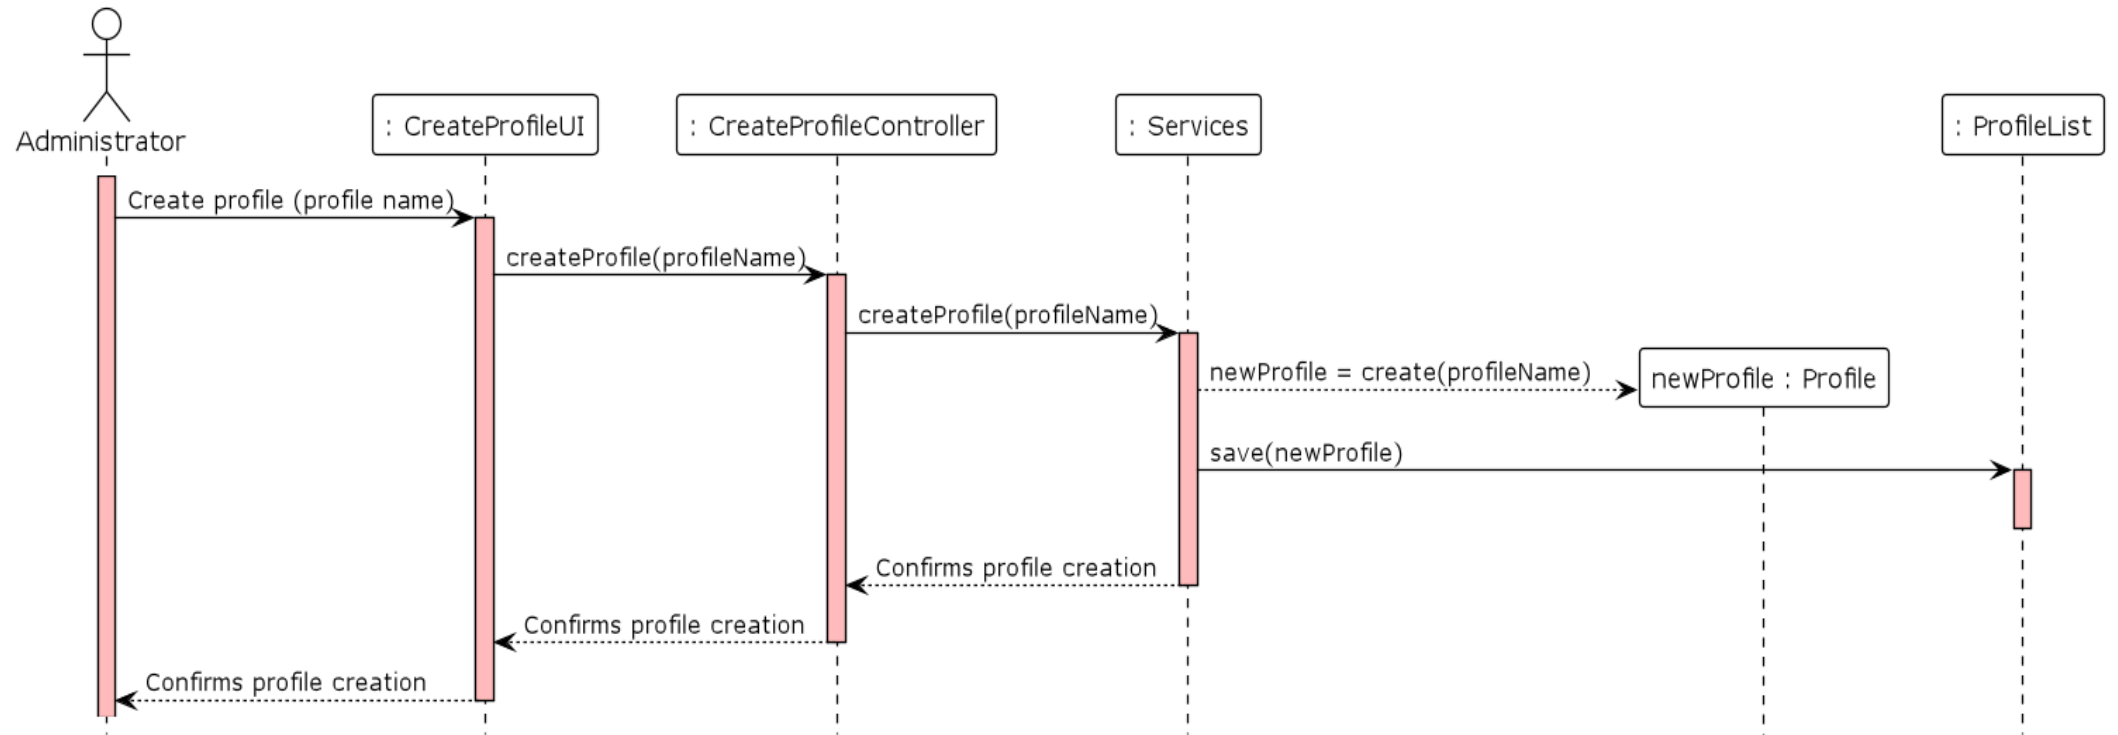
Administrator

: CreateProfileUI

: CreateProfileController

: Services

: ProfileList

Create profile (profile name)

createProfile(profileName)

createProfile(profileName)

newProfile = create(profileName)

newProfile : Profile

save(newProfile)

Confirms profile creation

Confirms profile creation

Confirms profile creation